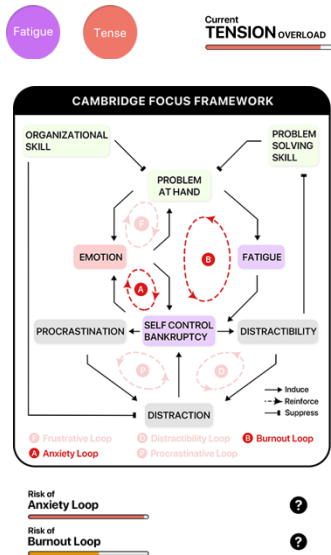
Fatigue

Tense

Current
TENSION OVERLOAD

CAMBRIDGE FOCUS FRAMEWORK

ORGANIZATIONAL SKILL

PROBLEM SOLVING SKILL

PROBLEM AT HAND

F

EMOTION

B

FATIGUE

A

PROCRASTINATION

SELF CONTROL BANKRUPTCY

DISTRACTIBILITY

P

D

DISTRACTION

Induce
Reinforce
Suppress

F Frustrative Loop
D Distractibility Loop
B Burnout Loop
A Anxiety Loop
P Procrastinative Loop

Risk of
Anxiety Loop

?

Risk of
Burnout Loop

?